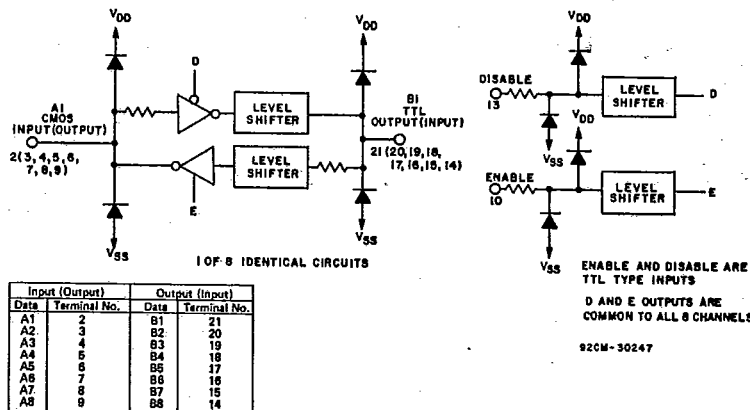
$V_{DD}$

$V_{DD}$

D

A1
CMOS
INPUT(OUTPUT)
2(3,4,5,6,7,8,9)

LEVEL SHIFTER

LEVEL SHIFTER

B1
TTL
OUTPUT(INPUT)
21 (20,19,18,17,16,15,14)

E

$V_{SS}$

$V_{SS}$

1 OF 8 IDENTICAL CIRCUITS

$V_{DD}$

DISABLE
13

LEVEL SHIFTER

D

$V_{DD}$

$V_{SS}$

ENABLE
10

LEVEL SHIFTER

E

$V_{SS}$

ENABLE AND DISABLE ARE TTL TYPE INPUTS

D AND E OUTPUTS ARE COMMON TO ALL 8 CHANNELS

92CM-30247

| Input (Output) | | Output (Input) | |
|---|---|---|---|
| Data | Terminal No. | Data | Terminal No. |
| A1 | 2 | B1 | 21 |
| A2 | 3 | B2 | 20 |
| A3 | 4 | B3 | 19 |
| A4 | 5 | B4 | 18 |
| A5 | 6 | B5 | 17 |
| A6 | 7 | B6 | 16 |
| A7 | 8 | B7 | 15 |
| A8 | 9 | B8 | 14 |